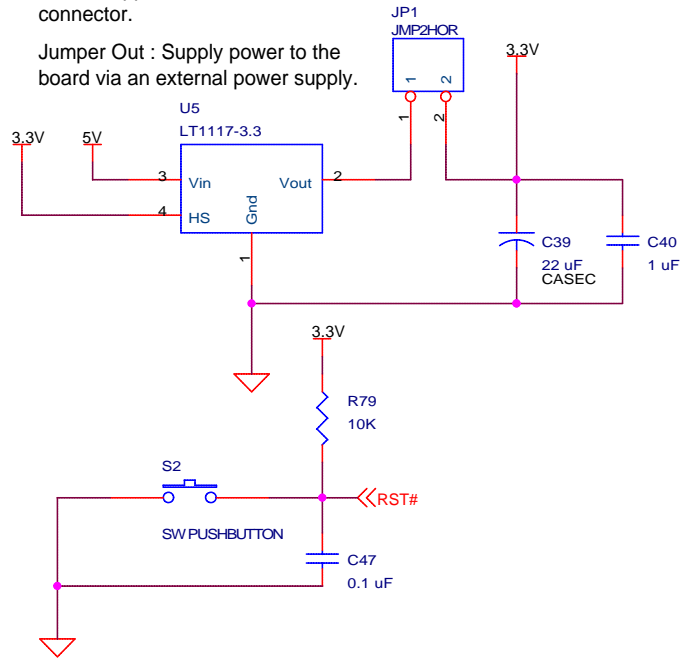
connector.

Jumper Out : Supply power to the board via an external power supply.

JP1
JMP2HOR
1 2
1 2
3.3V
U5
LT1117-3.3
3.3V
5V
3
4
Vin
HS
Gnd
Vout
2
1
C39
22 uF
CASEC
C40
1 uF
3.3V
R79
10K
S2
RST#
SW PUSHBUTTON
C47
0.1 uF